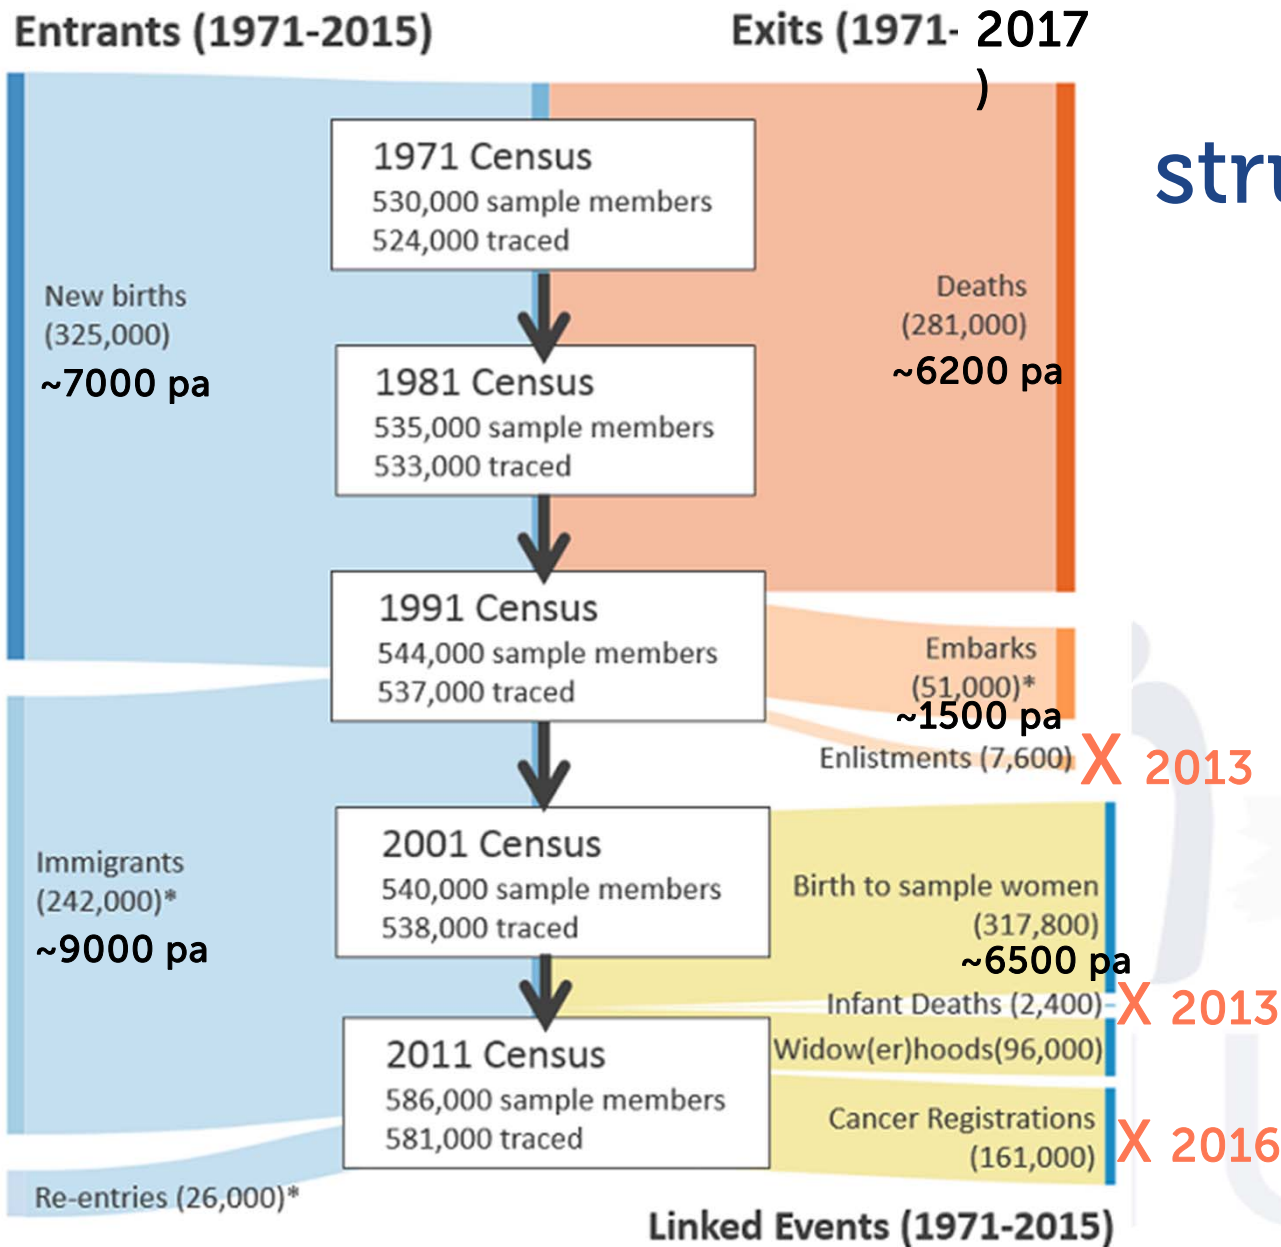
Entrants (1971-2015)

Exits (1971- 2017 )

stru

1971 Census
530,000 sample members
524,000 traced

1981 Census
535,000 sample members
533,000 traced

1991 Census
544,000 sample members
537,000 traced

2001 Census
540,000 sample members
538,000 traced

2011 Census
586,000 sample members
581,000 traced

New births
(325,000)
~7000 pa

Immigrants
(242,000)*
~9000 pa

Re-entries (26,000)*

Deaths
(281,000)
~6200 pa

Embarks
(51,000)*
~1500 pa

Enlistments (7,600) X 2013

Birth to sample women
(317,800)
~6500 pa

Infant Deaths (2,400) X 2013

Widow(er)hoods(96,000)

Cancer Registrations
(161,000) X 2016

Linked Events (1971-2015)